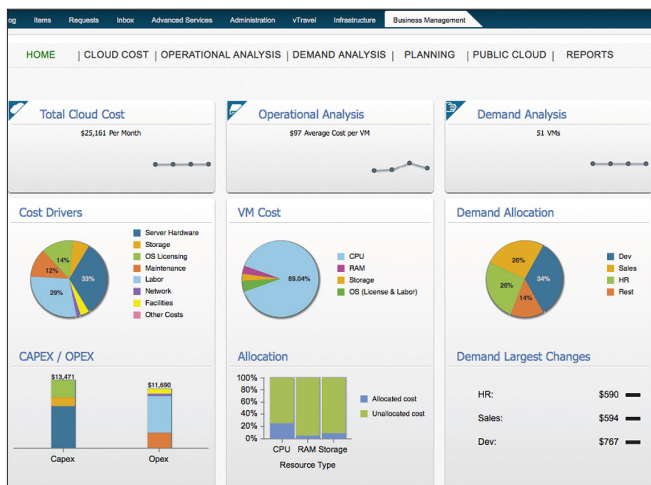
og Items Requests Inbox Advanced Services Administration vTravel Infrastructure Business Management

HOME | CLOUD COST | OPERATIONAL ANALYSIS | DEMAND ANALYSIS | PLANNING | PUBLIC CLOUD | REPORTS

Total Cloud Cost
$25,161 Per Month

Operational Analysis
$97 Average Cost per VM

Demand Analysis
51 VMs

Cost Drivers
14%
33%
12%
29%
Server Hardware
Storage
OS Licensing
Maintenance
Labor
Network
Facilities
Other Costs

VM Cost
89.04%
CPU
RAM
Storage
OS (License & Labor)

Demand Allocation
26%
34%
26%
14%
Dev
Sales
HR
Rest

CAPEX / OPEX
$13,471
$11,690
Capex
Opex

Allocation
100%
80%
60%
40%
20%
0%
Allocated cost
Unallocated cost
CPU RAM Storage
Resource Type

Demand Largest Changes
HR: $590
Sales: $594
Dev: $767